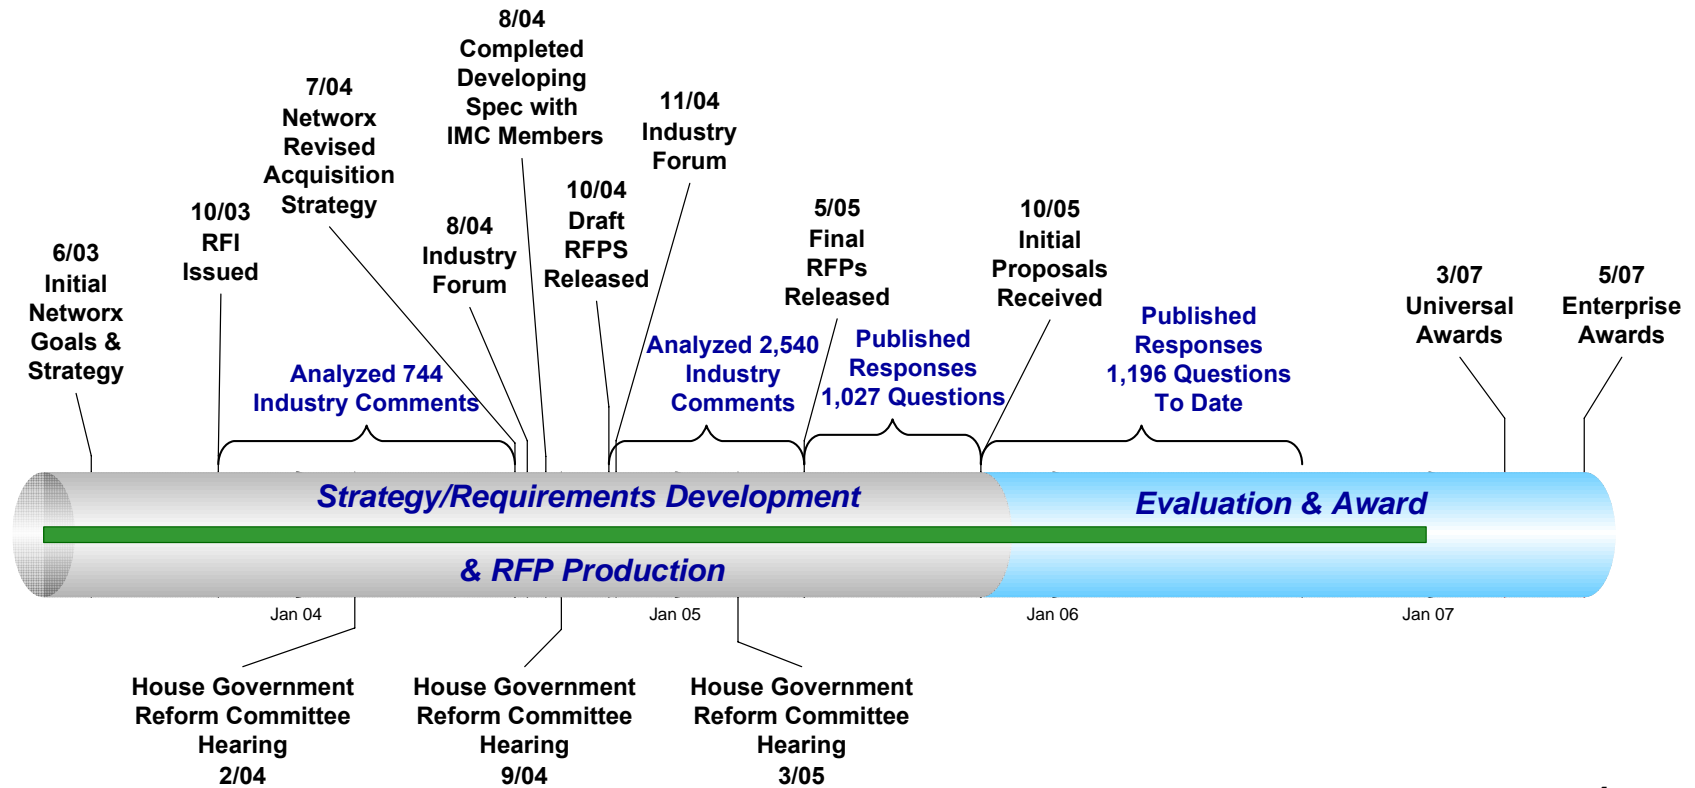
6/03
Initial
Networx
Goals &
Strategy

10/03
RFI
Issued

7/04
Networx
Revised
Acquisition
Strategy

8/04
Industry
Forum

8/04
Completed
Developing
Spec with
IMC Members

10/04
Draft
RFPS
Released

11/04
Industry
Forum

5/05
Final
RFPs
Released

10/05
Initial
Proposals
Received

3/07
Universal
Awards

5/07
Enterprise
Awards

Analyzed 744
Industry Comments

Analyzed 2,540
Industry
Comments

Published
Responses
1,027 Questions

Published
Responses
1,196 Questions
To Date

Strategy/Requirements Development
& RFP Production

Evaluation & Award

Jan 04

Jan 05

Jan 06

Jan 07

House Government
Reform Committee
Hearing
2/04

House Government
Reform Committee
Hearing
9/04

House Government
Reform Committee
Hearing
3/05